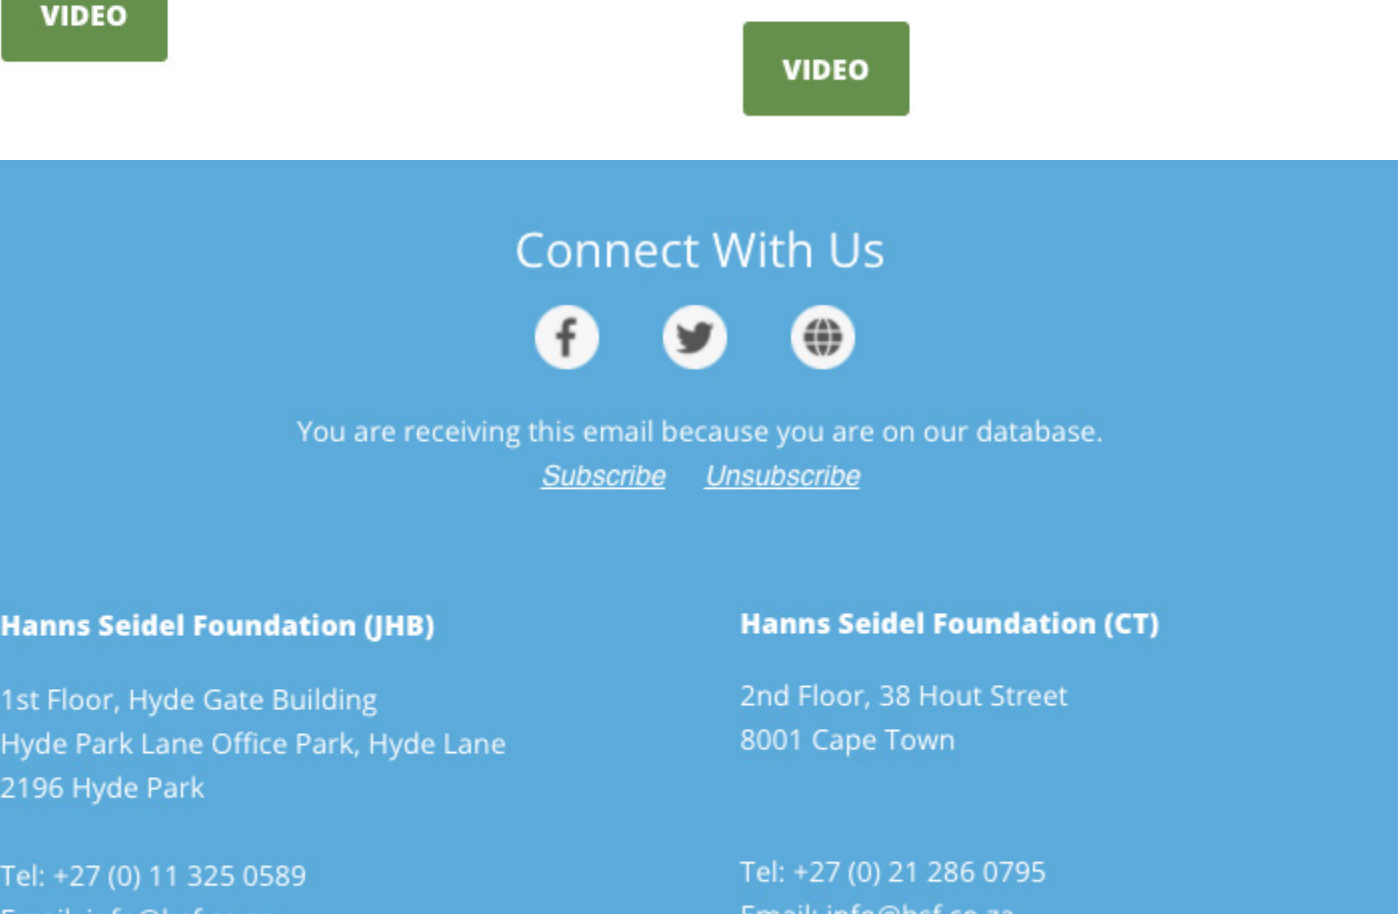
VIDEO

VIDEO

Connect With Us

You are receiving this email because you are on our database.
Subscribe Unsubscribe

Hanns Seidel Foundation (JHB)

1st Floor, Hyde Gate Building
Hyde Park Lane Office Park, Hyde Lane
2196 Hyde Park

Tel: +27 (0) 11 325 0589
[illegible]

Hanns Seidel Foundation (CT)

2nd Floor, 38 Hout Street
8001 Cape Town

Tel: +27 (0) 21 286 0795
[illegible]